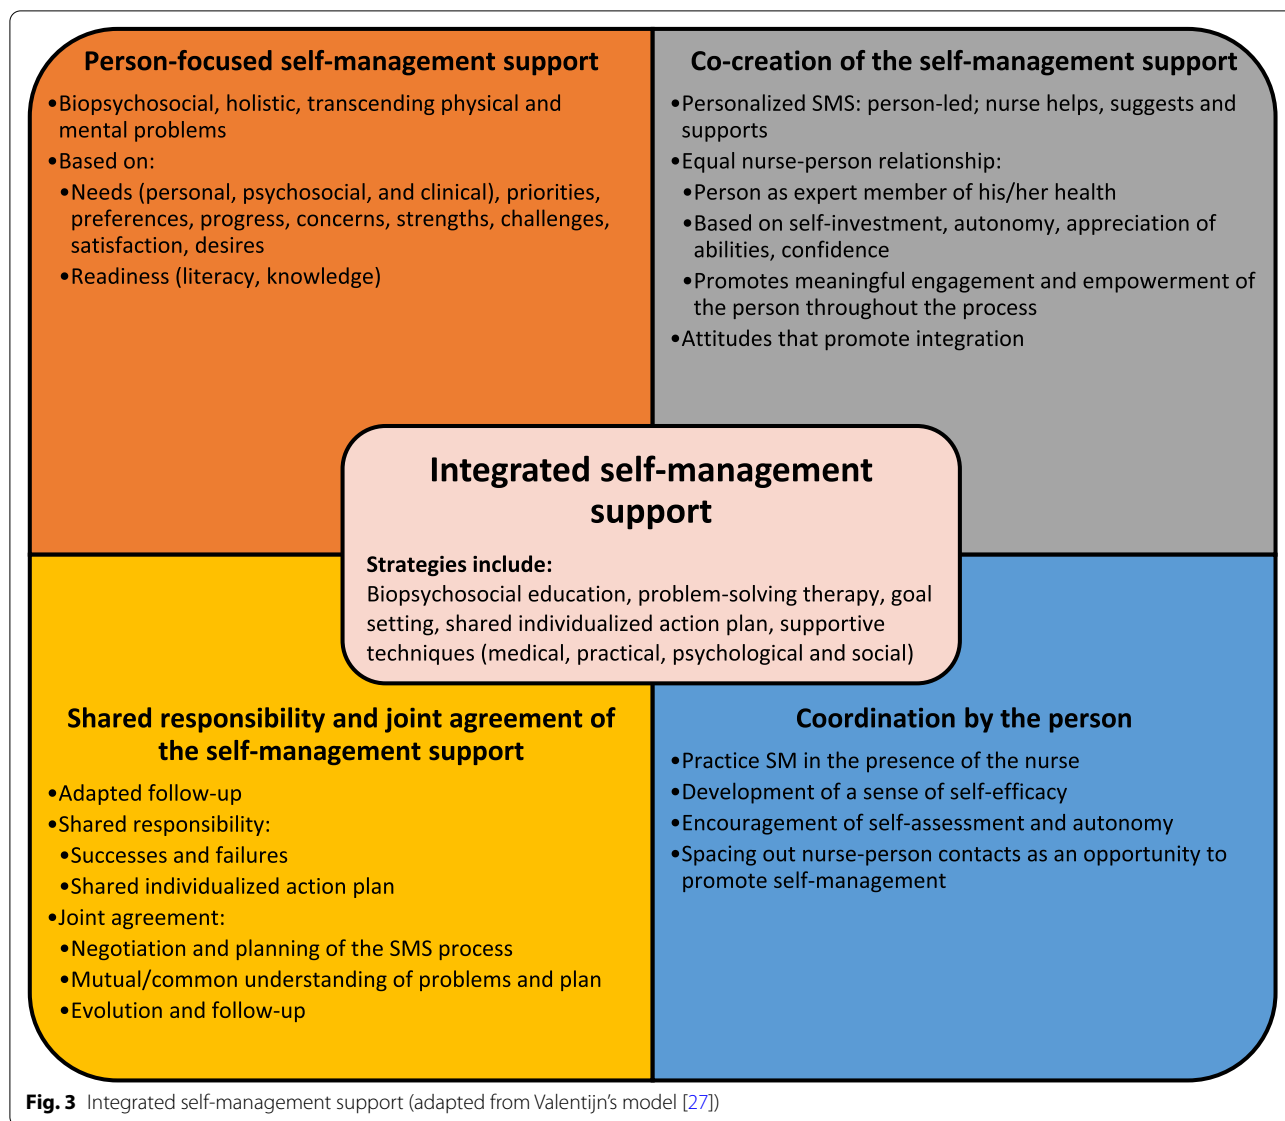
Person-focused self-management support

•Biopsychosocial, holistic, transcending physical and mental problems
•Based on:
•Needs (personal, psychosocial, and clinical), priorities, preferences, progress, concerns, strengths, challenges, satisfaction, desires
•Readiness (literacy, knowledge)

Co-creation of the self-management support

•Personalized SMS: person-led; nurse helps, suggests and supports
•Equal nurse-person relationship:
•Person as expert member of his/her health
•Based on self-investment, autonomy, appreciation of abilities, confidence
•Promotes meaningful engagement and empowerment of the person throughout the process
•Attitudes that promote integration

Integrated self-management support

Strategies include:
Biopsychosocial education, problem-solving therapy, goal setting, shared individualized action plan, supportive techniques (medical, practical, psychological and social)

Shared responsibility and joint agreement of the self-management support

•Adapted follow-up
•Shared responsibility:
•Successes and failures
•Shared individualized action plan
•Joint agreement:
•Negotiation and planning of the SMS process
•Mutual/common understanding of problems and plan
•Evolution and follow-up

Coordination by the person

•Practice SM in the presence of the nurse
•Development of a sense of self-efficacy
•Encouragement of self-assessment and autonomy
•Spacing out nurse-person contacts as an opportunity to promote self-management

Fig. 3 Integrated self-management support (adapted from Valentijn's model [27])